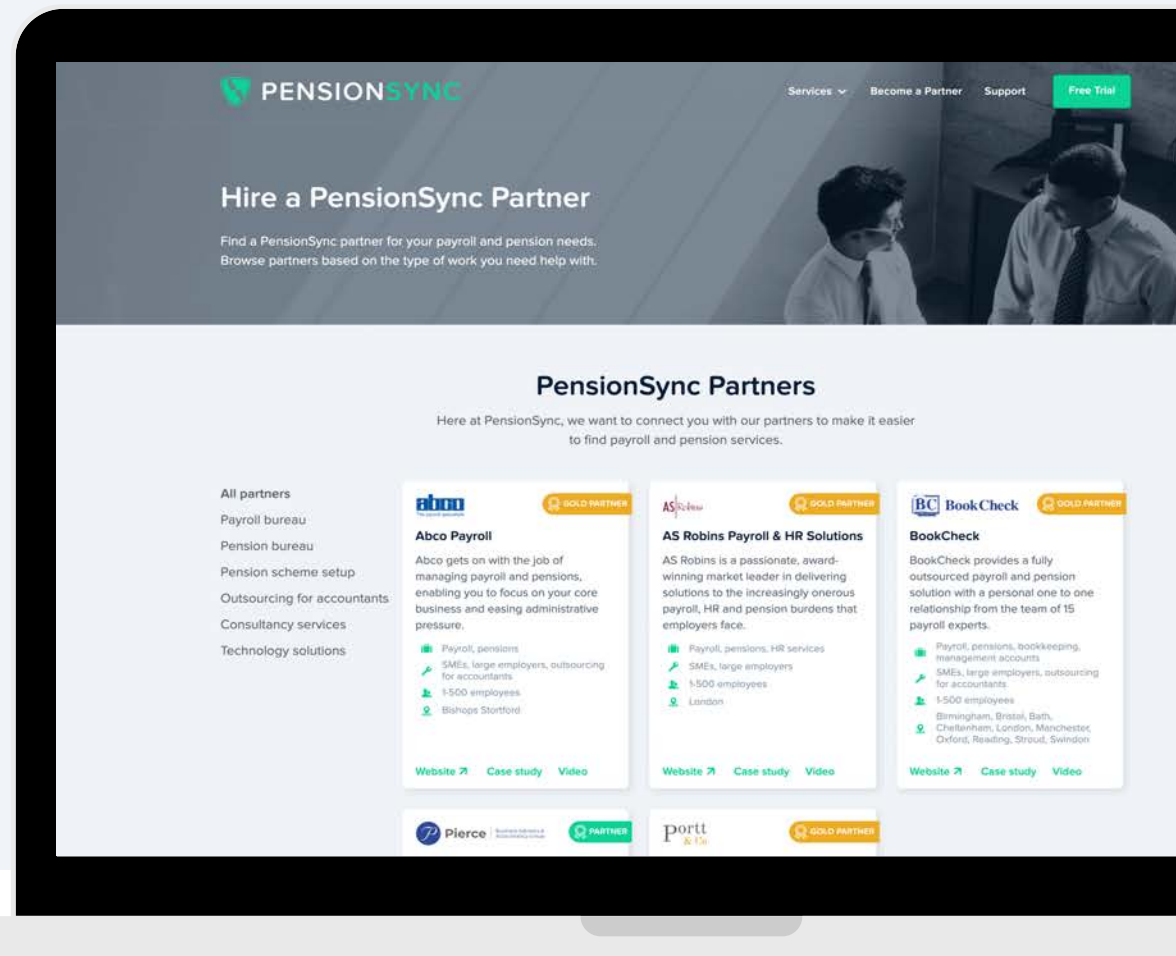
PENSIONSYNC

Services Become a Partner Support Free Trial

Hire a PensionSync Partner

Find a PensionSync partner for your payroll and pension needs. Browse partners based on the type of work you need help with.

PensionSync Partners

Here at PensionSync, we want to connect you with our partners to make it easier to find payroll and pension services.

All partners
Payroll bureau
Pension bureau
Pension scheme setup
Outsourcing for accountants
Consultancy services
Technology solutions

abco

GOLD PARTNER

Abco Payroll

Abco gets on with the job of managing payroll and pensions, enabling you to focus on your core business and easing administrative pressure.

Payroll, pensions
SMEs, large employers, outsourcing for accountants
1-500 employees
Bishops Stortford

Website Case study Video

AS Robins

GOLD PARTNER

AS Robins Payroll & HR Solutions

AS Robins is a passionate, award-winning market leader in delivering solutions to the increasingly onerous payroll, HR and pension burdens that employers face.

Payroll, pensions, HR services
SMEs, large employers
1-500 employees
London

Website Case study Video

BC BookCheck

GOLD PARTNER

BookCheck

BookCheck provides a fully outsourced payroll and pension solution with a personal one to one relationship from the team of 15 payroll experts.

Payroll, pensions, bookkeeping, management accounts
SMEs, large employers, outsourcing for accountants
1-500 employees
Birmingham, Bristol, Bath, Cheltenham, London, Manchester, Oxford, Reading, Stroud, Swindon

Website Case study Video

Pierce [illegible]

PARTNER

portt & Co

GOLD PARTNER